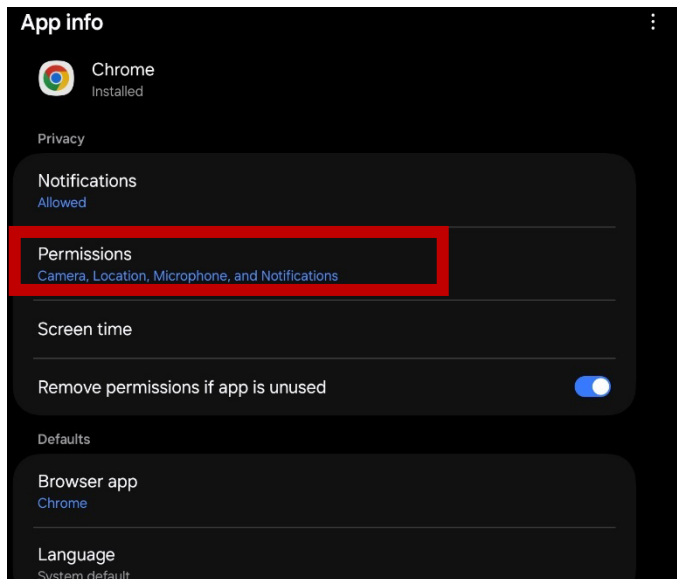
App info

Chrome
Installed

Privacy

Notifications
Allowed

Permissions
Camera, Location, Microphone, and Notifications

Screen time

Remove permissions if app is unused

Defaults

Browser app
Chrome

Language
System default